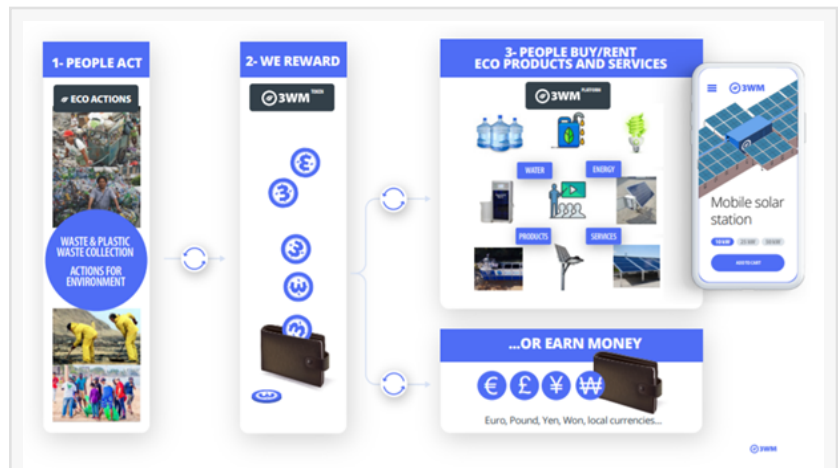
1- PEOPLE ACT

ECO ACTIONS

WASTE & PLASTIC WASTE COLLECTION

ACTIONS FOR ENVIRONMENT

2- WE REWARD

3WM TOKEN

3- PEOPLE BUY/RENT ECO PRODUCTS AND SERVICES

3WM PLATFORM

WATER

ENERGY

PRODUCTS

SERVICES

3WM

Mobile solar station

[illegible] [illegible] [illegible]

ADD TO CART

...OR EARN MONEY

€ £ ¥ ₩

Euro, Pound, Yen, Won, local currencies...

3WM